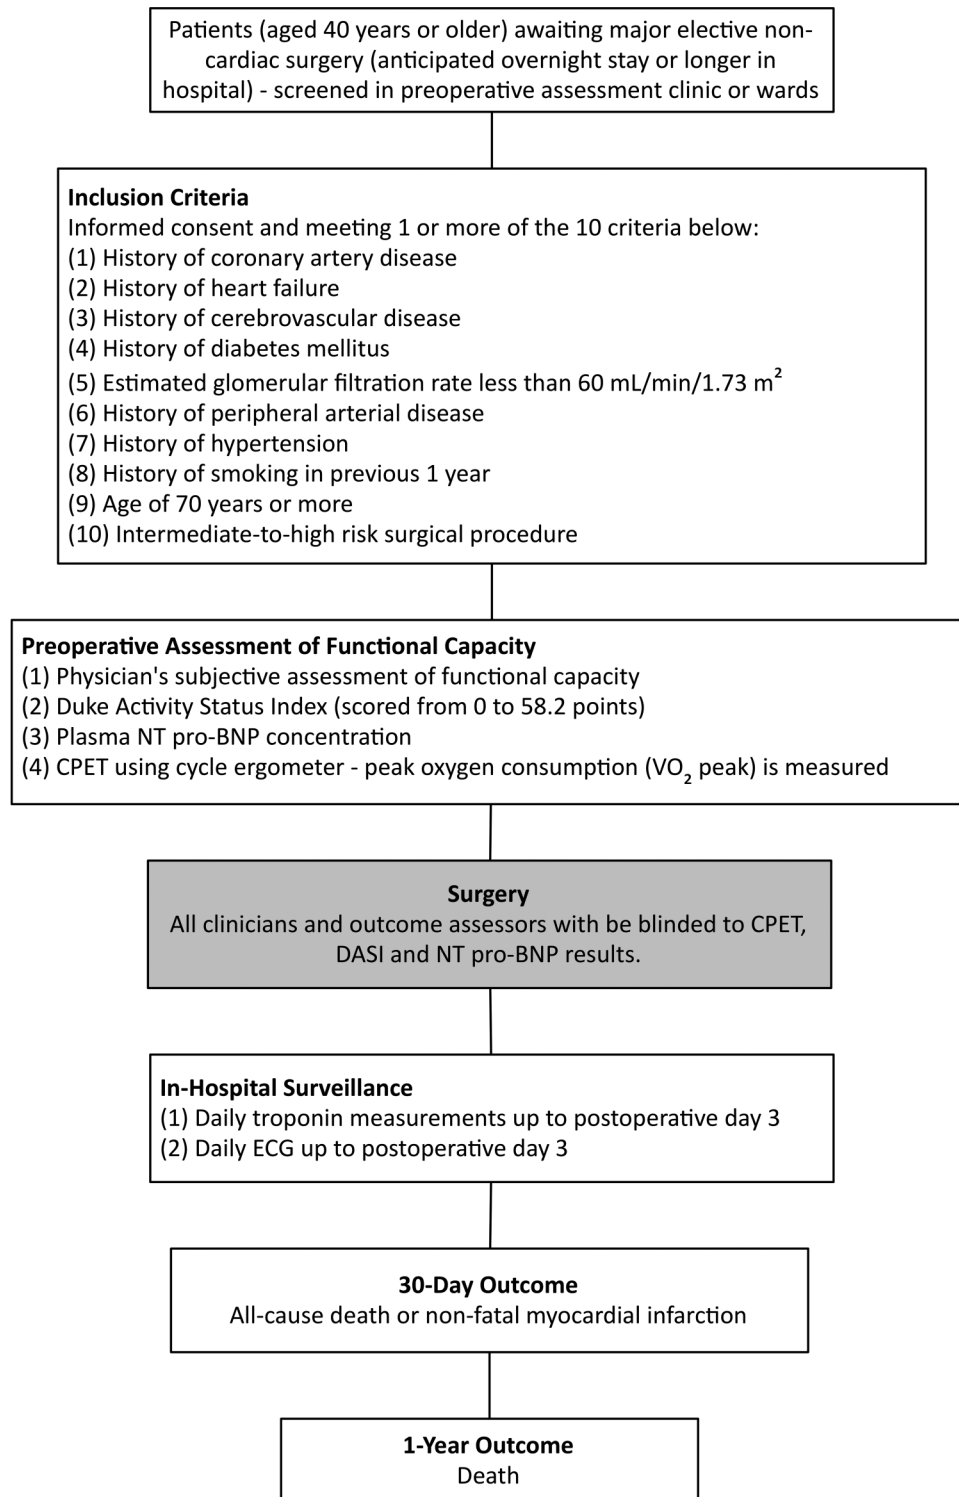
Patients (aged 40 years or older) awaiting major elective non-cardiac surgery (anticipated overnight stay or longer in hospital) - screened in preoperative assessment clinic or wards

**Inclusion Criteria**
Informed consent and meeting 1 or more of the 10 criteria below:
(1) History of coronary artery disease
(2) History of heart failure
(3) History of cerebrovascular disease
(4) History of diabetes mellitus
(5) Estimated glomerular filtration rate less than 60 mL/min/1.73 $m^2$
(6) History of peripheral arterial disease
(7) History of hypertension
(8) History of smoking in previous 1 year
(9) Age of 70 years or more
(10) Intermediate-to-high risk surgical procedure

**Preoperative Assessment of Functional Capacity**
(1) Physician's subjective assessment of functional capacity
(2) Duke Activity Status Index (scored from 0 to 58.2 points)
(3) Plasma NT pro-BNP concentration
(4) CPET using cycle ergometer - peak oxygen consumption ($VO_2$ peak) is measured

**Surgery**
All clinicians and outcome assessors with be blinded to CPET, DASI and NT pro-BNP results.

**In-Hospital Surveillance**
(1) Daily troponin measurements up to postoperative day 3
(2) Daily ECG up to postoperative day 3

**30-Day Outcome**
All-cause death or non-fatal myocardial infarction

**1-Year Outcome**
Death